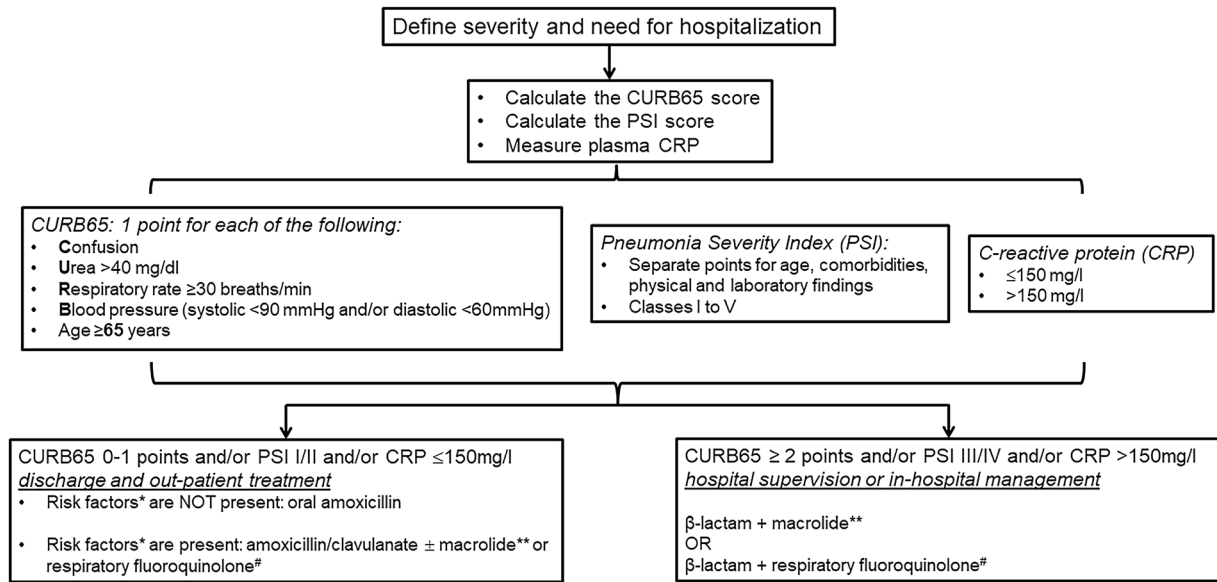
Define severity and need for hospitalization

- Calculate the CURB65 score
- Calculate the PSI score
- Measure plasma CRP

*CURB65: 1 point for each of the following:*
- **C**onfusion
- **U**rea >40 mg/dl
- **R**espiratory rate ≥30 breaths/min
- **B**lood pressure (systolic <90 mmHg and/or diastolic <60mmHg)
- Age ≥**65** years

*Pneumonia Severity Index (PSI):*
- Separate points for age, comorbidities, physical and laboratory findings
- Classes I to V

*C-reactive protein (CRP)*
- ≤150 mg/l
- >150 mg/l

CURB65 0-1 points and/or PSI I/II and/or CRP ≤150mg/l
*discharge and out-patient treatment*
- Risk factors* are NOT present: oral amoxicillin
- Risk factors* are present: amoxicillin/clavulanate ± macrolide** or respiratory fluoroquinolone$^{\#}$

CURB65 ≥ 2 points and/or PSI III/IV and/or CRP >150mg/l
*hospital supervision or in-hospital management*

β-lactam + macrolide**
OR
β-lactam + respiratory fluoroquinolone$^{\#}$